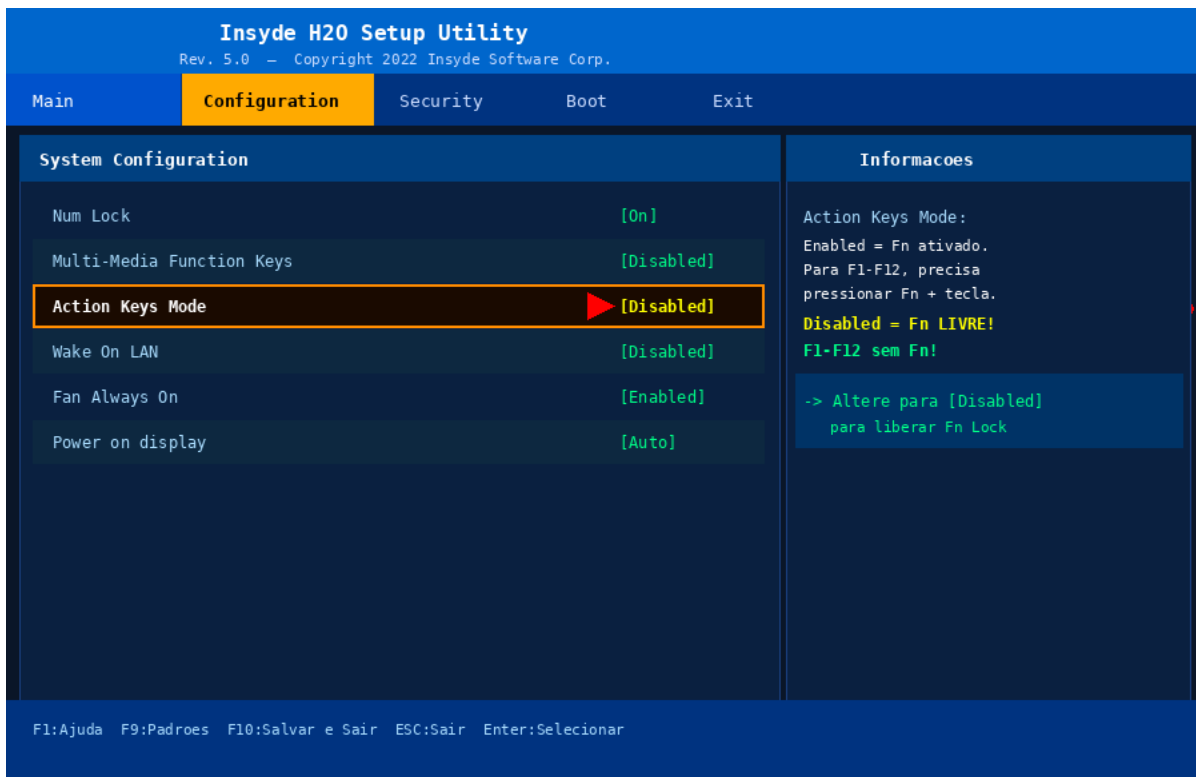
Insyde H2O Setup Utility
Rev. 5.0 — Copyright 2022 Insyde Software Corp.

Main
Configuration
Security
Boot
Exit

System Configuration

| | |
|---|---|
| Num Lock | [On] |
| Multi-Media Function Keys | [Disabled] |
| Action Keys Mode | [Disabled] |
| Wake On LAN | [Disabled] |
| Fan Always On | [Enabled] |
| Power on display | [Auto] |

Informacoes

Action Keys Mode:
Enabled = Fn ativado. Para F1-F12, precisa pressionar Fn + tecla.
Disabled = Fn LIVRE!
F1-F12 sem Fn!

-> Altere para [Disabled]
para liberar Fn Lock

F1:Ajuda F9:Padroes F10:Salvar e Sair ESC:Sair Enter:Selecionar